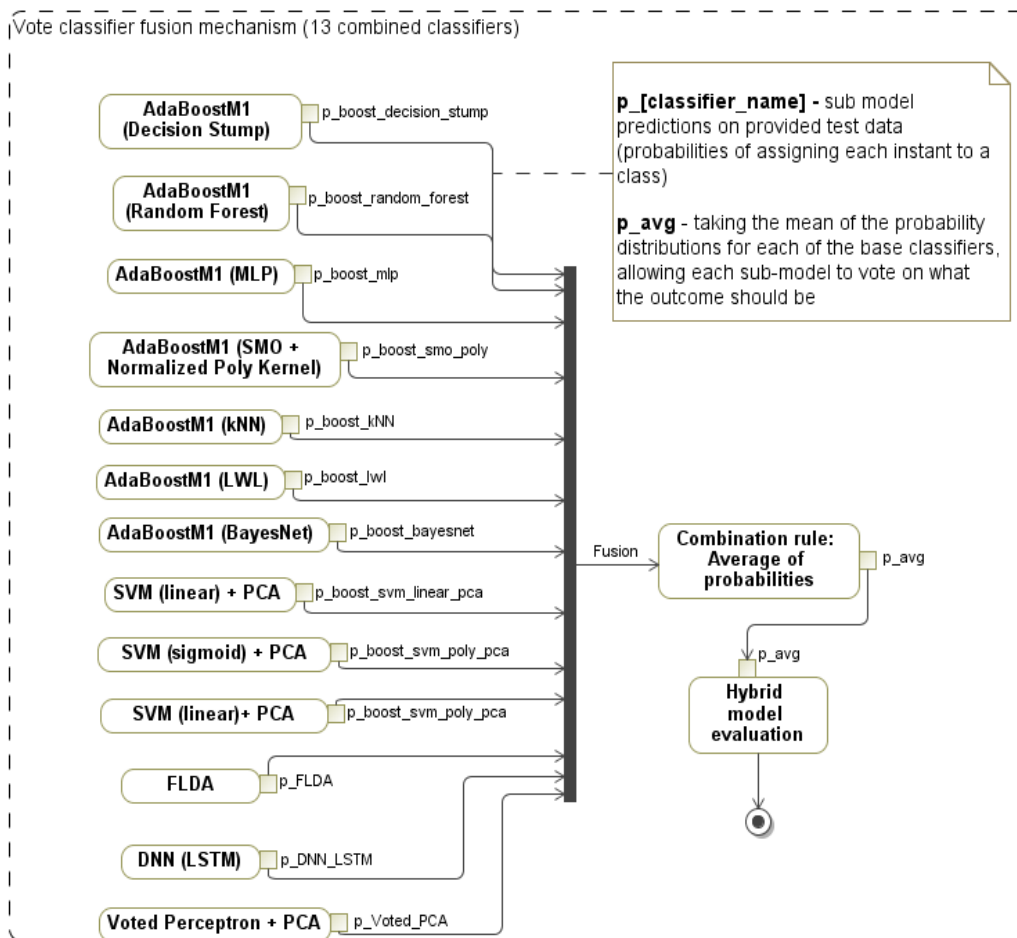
Vote classifier fusion mechanism (13 combined classifiers)

AdaBoostM1 (Decision Stump)
p_boost_decision_stump

AdaBoostM1 (Random Forest)
p_boost_random_forest

AdaBoostM1 (MLP)
p_boost_mlp

AdaBoostM1 (SMO + Normalized Poly Kernel)
p_boost_smo_poly

AdaBoostM1 (kNN)
p_boost_kNN

AdaBoostM1 (LWL)
p_boost_lwl

AdaBoostM1 (BayesNet)
p_boost_bayesnet

SVM (linear) + PCA
p_boost_svm_linear_pca

SVM (sigmoid) + PCA
p_boost_svm_poly_pca

SVM (linear)+ PCA
p_boost_svm_poly_pca

FLDA
p_FLDA

DNN (LSTM)
p_DNN_LSTM

Voted Perceptron + PCA
p_Voted_PCA

**p_[classifier_name] -** sub model predictions on provided test data (probabilities of assigning each instant to a class)

**p_avg** - taking the mean of the probability distributions for each of the base classifiers, allowing each sub-model to vote on what the outcome should be

Fusion

Combination rule: Average of probabilities
p_avg

p_avg
Hybrid model evaluation